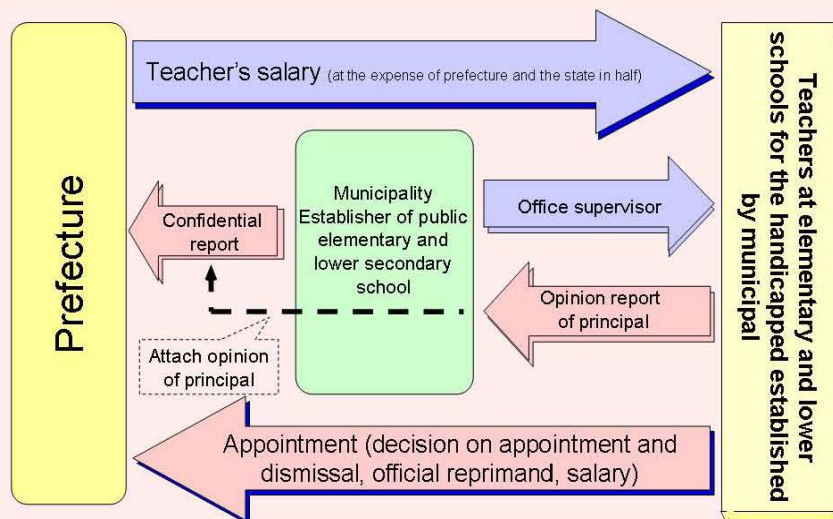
Prefecture

Teacher's salary (at the expense of prefecture and the state in half)

Teachers at elementary and lower schools for the handicapped established by municipal

Confidential report

Municipality Establisher of public elementary and lower secondary school

Office supervisor

Opinion report of principal

Attach opinion of principal

Appointment (decision on appointment and dismissal, official reprimand, salary)